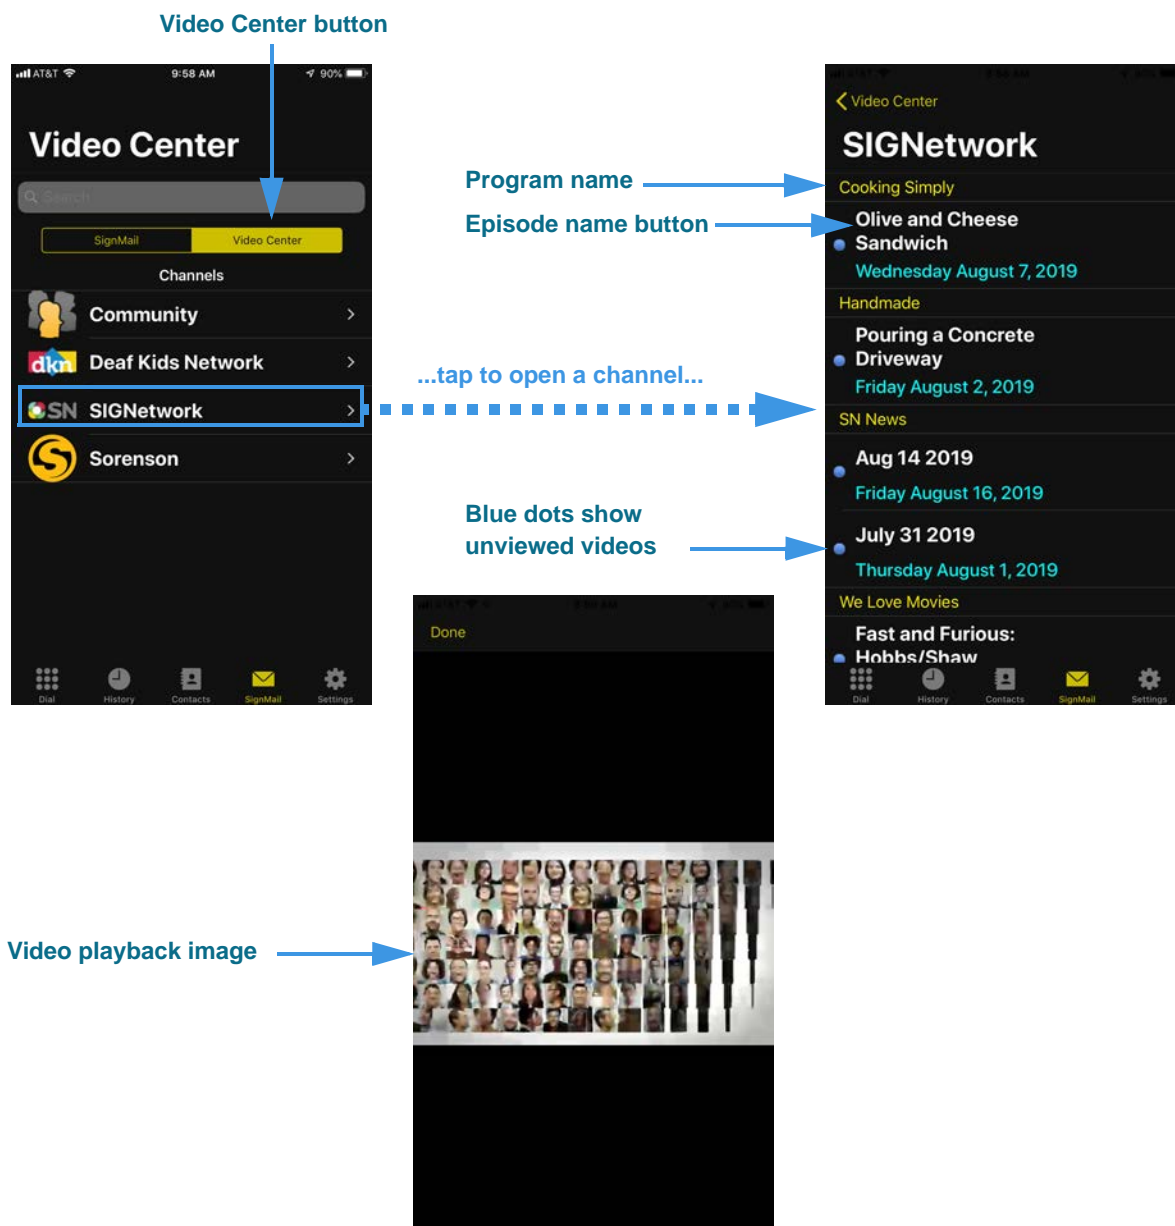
Video Center button

AT&T 9:58 AM 90%

Video Center

Search

SignMail
Video Center

Channels

Community
Deaf Kids Network
SN SIGNetwork
Sorenson

Dial History Contacts SignMail Settings

Program name

Episode name button

...tap to open a channel...

Blue dots show unviewed videos

Video Center

SIGNetwork

Cooking Simply

Olive and Cheese Sandwich
Wednesday August 7, 2019

Handmade

Pouring a Concrete Driveway
Friday August 2, 2019

SN News

Aug 14 2019
Friday August 16, 2019

July 31 2019
Thursday August 1, 2019

We Love Movies

Fast and Furious: Hobbs/Shaw

Dial History Contacts SignMail Settings

Done

Video playback image